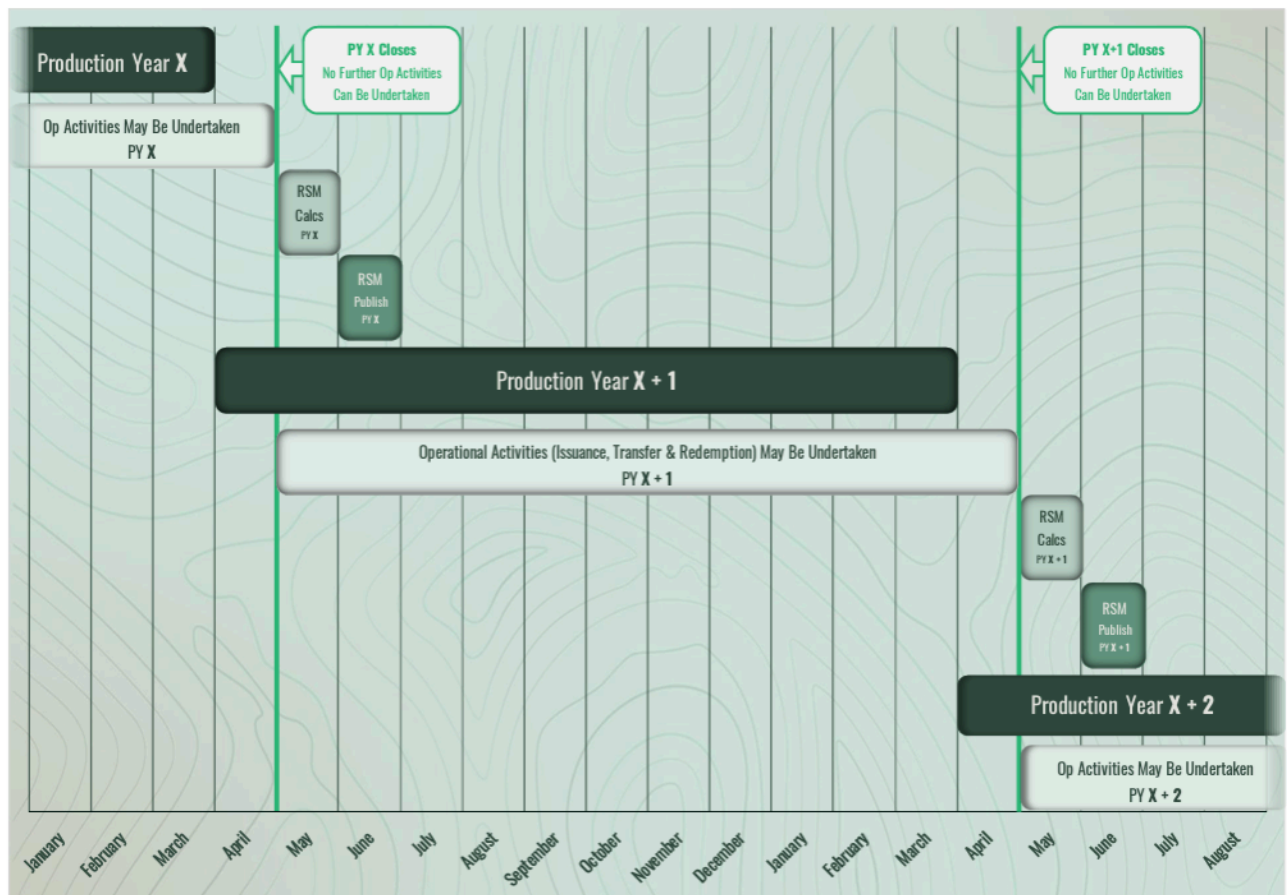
Production Year X

PY X Closes
No Further Op Activities
Can Be Undertaken

PY X+1 Closes
No Further Op Activities
Can Be Undertaken

Op Activities May Be Undertaken
PY X

RSM
Calcs
PY X

RSM
Publish
PY X

Production Year X + 1

Operational Activities (Issuance, Transfer & Redemption) May Be Undertaken
PY X + 1

RSM
Calcs
PY X + 1

RSM
Publish
PY X + 1

Production Year X + 2

Op Activities May Be Undertaken
PY X + 2

January
February
March
April
May
June
July
August
September
October
November
December
January
February
March
April
May
June
July
August